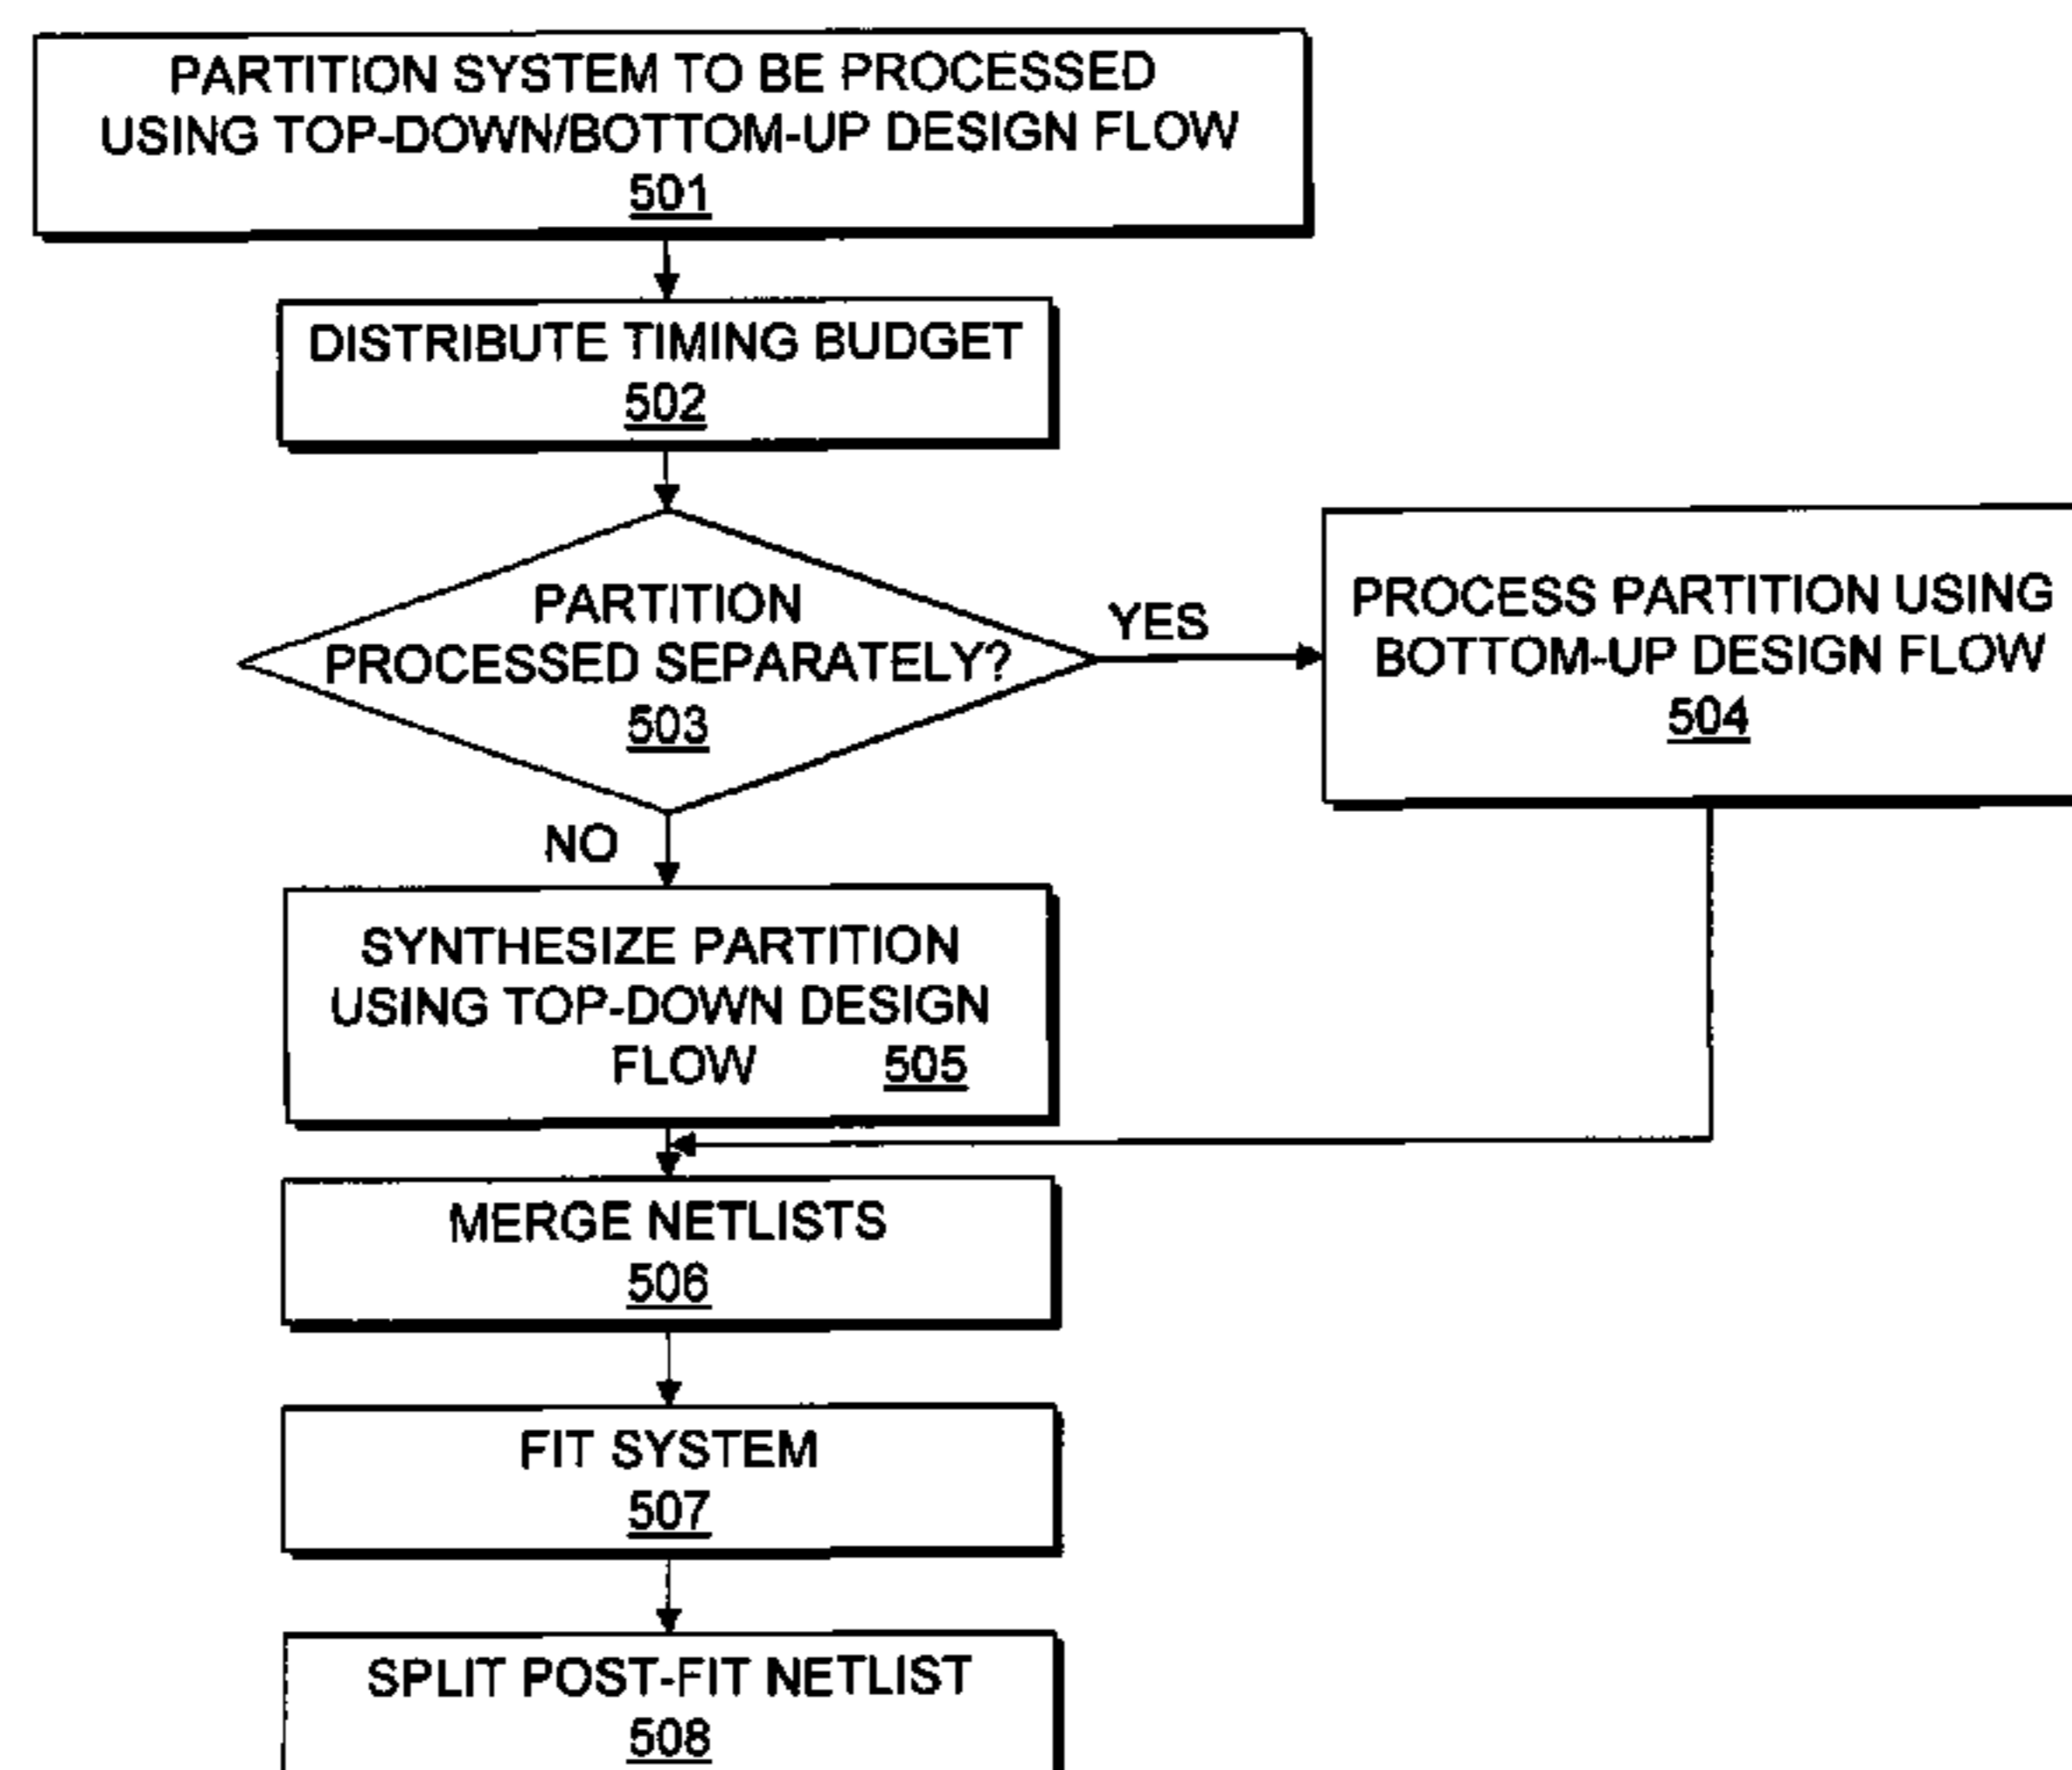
PARTITION SYSTEM TO BE PROCESSED USING TOP-DOWN/BOTTOM-UP DESIGN FLOW
501

DISTRIBUTE TIMING BUDGET
502

PARTITION PROCESSED SEPARATELY?
503

YES

PROCESS PARTITION USING BOTTOM-UP DESIGN FLOW
504

NO

SYNTHESIZE PARTITION USING TOP-DOWN DESIGN FLOW 505

MERGE NETLISTS
506

FIT SYSTEM
507

SPLIT POST-FIT NETLIST
508